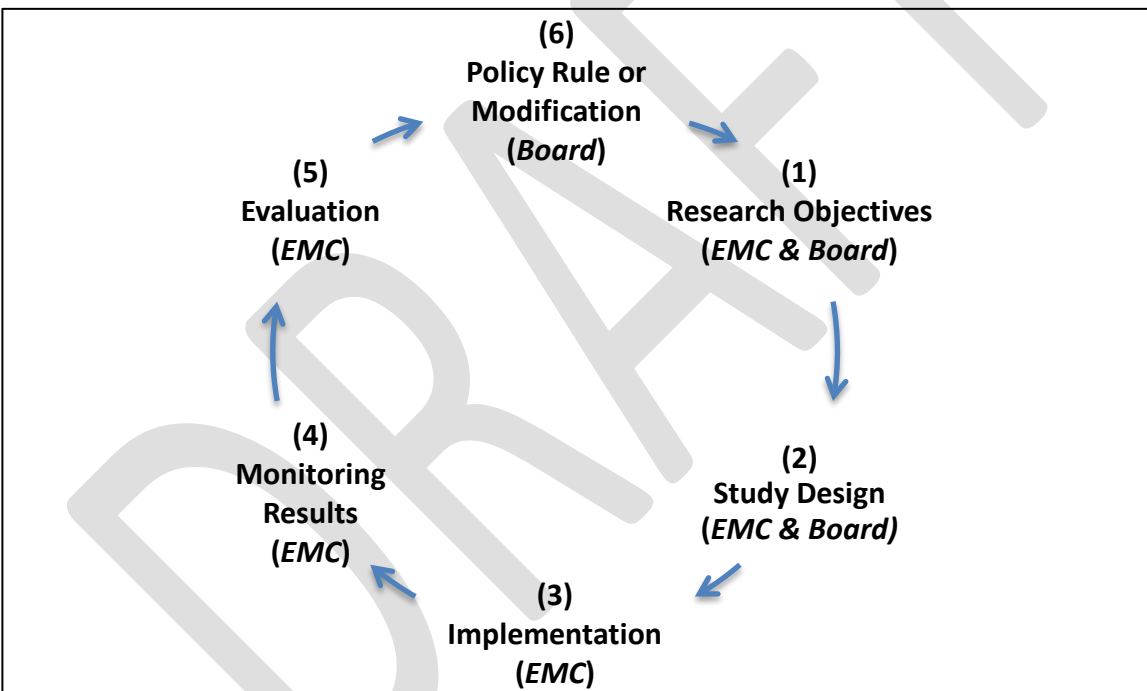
(6)
Policy Rule or Modification
(*Board*)

(1)
Research Objectives
(*EMC & Board*)

(2)
Study Design
(*EMC & Board)*

(3)
Implementation
(*EMC*)

(4)
Monitoring Results
(*EMC*)

(5)
Evaluation
(*EMC*)

DRAFT